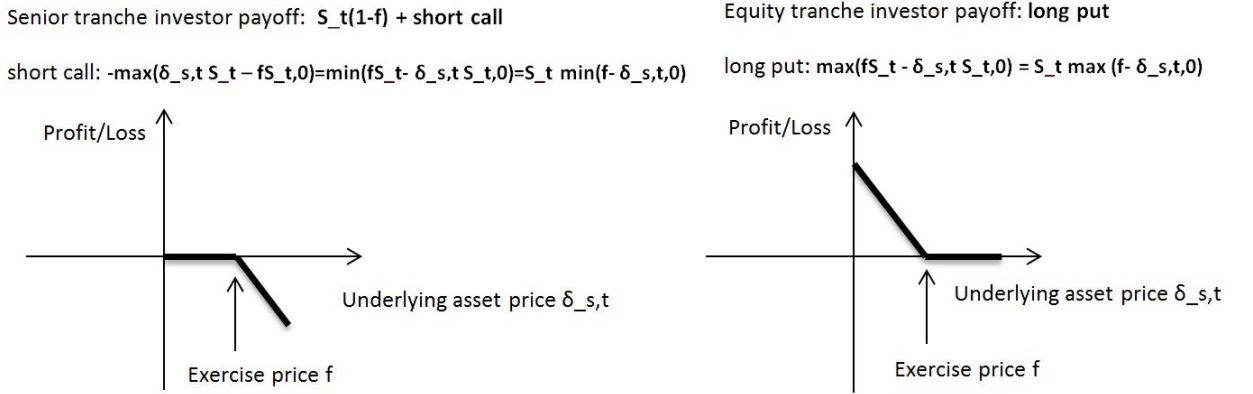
Senior tranche investor payoff: S_t(1-f) + short call

short call: -max(δ_s,t S_t – fS_t,0)=min(fS_t- δ_s,t S_t,0)=S_t min(f- δ_s,t,0)

Profit/Loss

Underlying asset price δ_s,t

Exercise price f

Equity tranche investor payoff: long put

long put: max(fS_t - δ_s,t S_t,0) = S_t max (f- δ_s,t,0)

Profit/Loss

Underlying asset price δ_s,t

Exercise price f